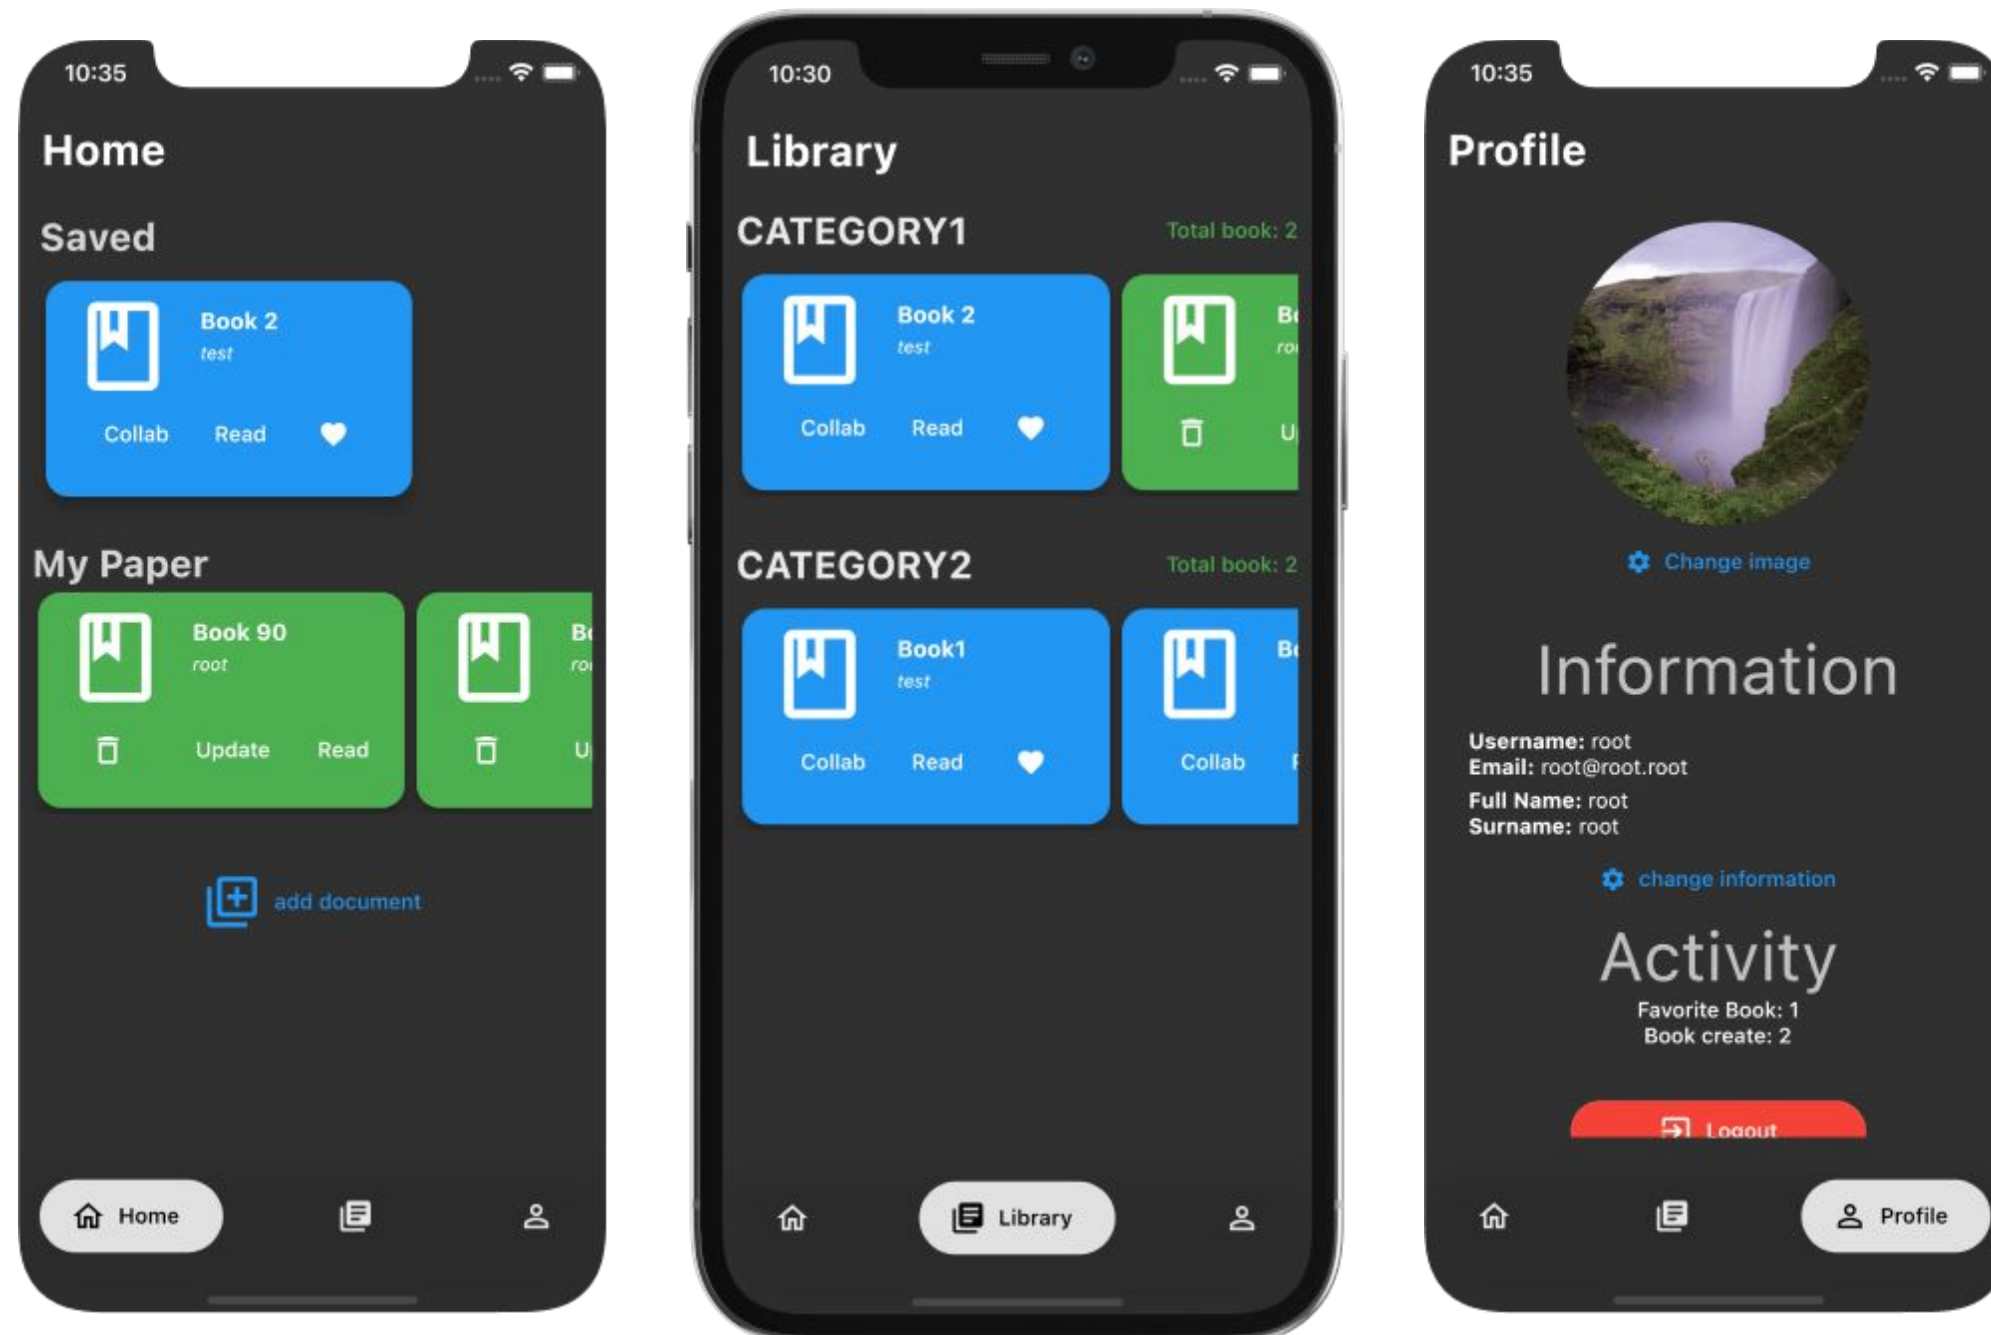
10:35

Home

Saved

Book 2
test
Collab Read

My Paper

Book 90
root
Update Read

Bo
ro
U

add document

Home

10:30

Library

CATEGORY1 Total book: 2

Book 2
test
Collab Read

Bo
ro
U

CATEGORY2 Total book: 2

Book1
test
Collab Read

Bo
Collab

Library

10:35

Profile

Change image

Information

Username: root
Email: root@root.root
Full Name: root
Surname: root

change information

Activity

Favorite Book: 1
Book create: 2

Logout

Profile